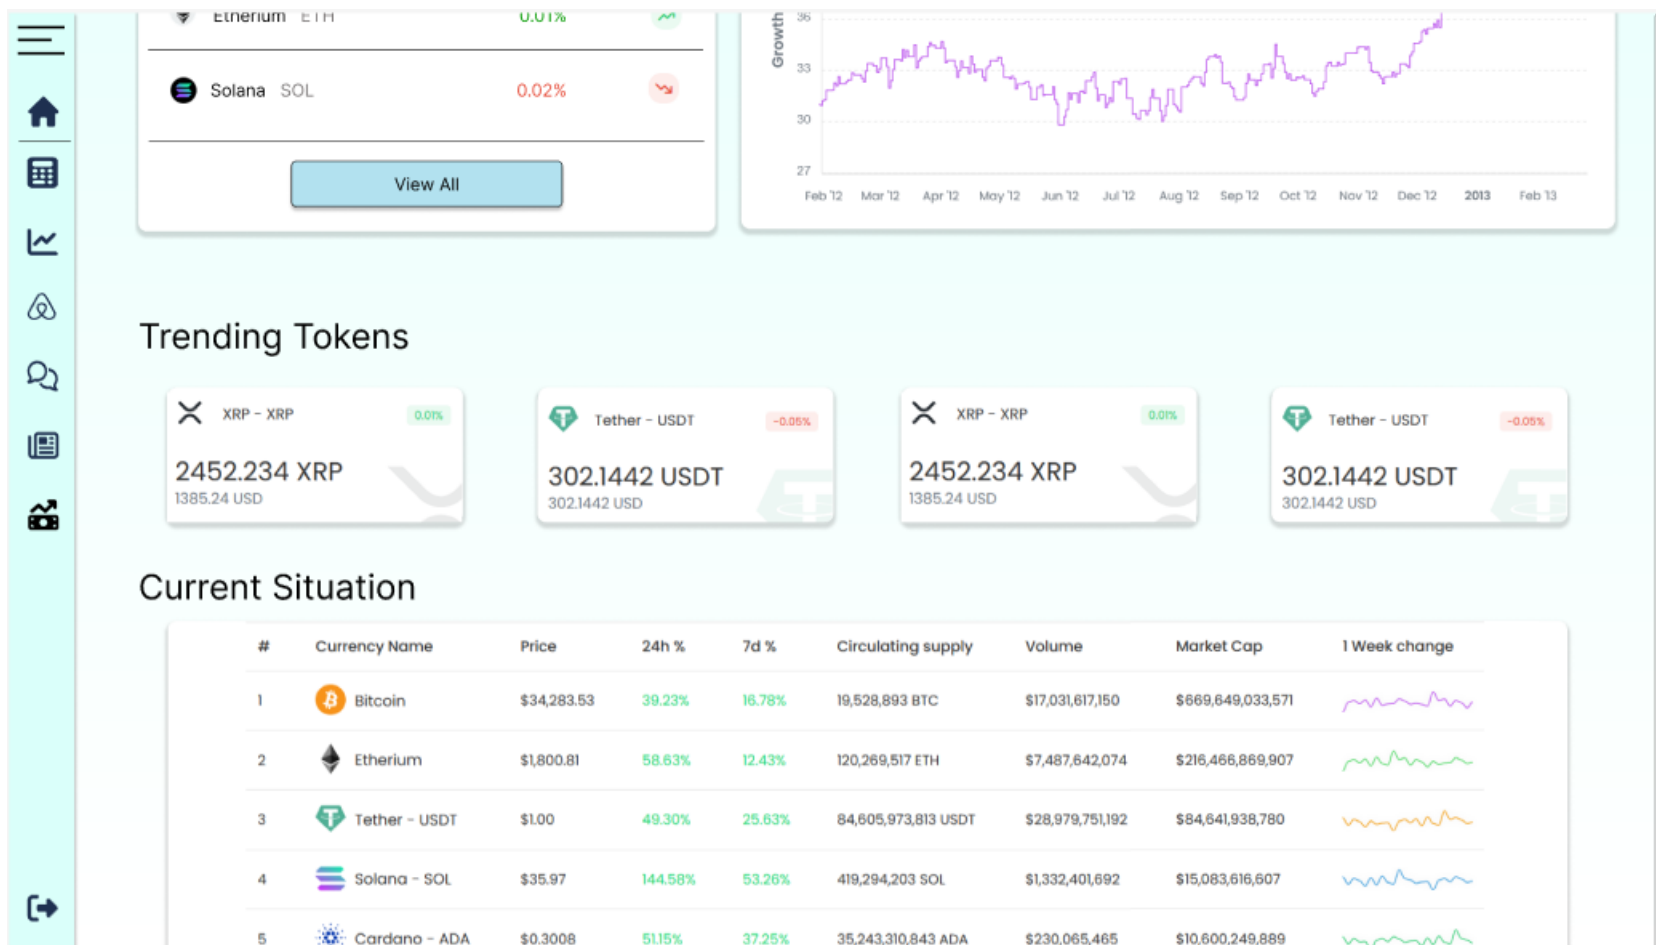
Etherium ETH 0.01%

Solana SOL 0.02%

View All

Growth
36
33
30
27
Feb '12 Mar '12 Apr '12 May '12 Jun '12 Jul '12 Aug '12 Sep '12 Oct '12 Nov '12 Dec '12 2013 Feb '13

Trending Tokens

XRP - XRP 0.01%
2452.234 XRP
1385.24 USD

Tether - USDT -0.05%
302.1442 USDT
302.1442 USD

XRP - XRP 0.01%
2452.234 XRP
1385.24 USD

Tether - USDT -0.05%
302.1442 USDT
302.1442 USD

Current Situation

| # | Currency Name | Price | 24h % | 7d % | Circulating supply | Volume | Market Cap | 1 Week change |
|---|---|---|---|---|---|---|---|---|
| 1 | Bitcoin | $34,283.53 | 39.23% | 16.78% | 19,528,893 BTC | $17,031,617,150 | $669,649,033,571 | |
| 2 | Etherium | $1,800.81 | 58.63% | 12.43% | 120,269,517 ETH | $7,487,642,074 | $216,466,869,907 | |
| 3 | Tether - USDT | $1.00 | 49.30% | 25.63% | 84,605,973,813 USDT | $28,979,751,192 | $84,641,938,780 | |
| 4 | Solana - SOL | $35.97 | 144.58% | 53.26% | 419,294,203 SOL | $1,332,401,692 | $15,083,616,607 | |
| 5 | Cardano - ADA | $0.3008 | 51.15% | 37.25% | 35,243,310,843 ADA | $230,065,465 | $10,600,249,889 | |